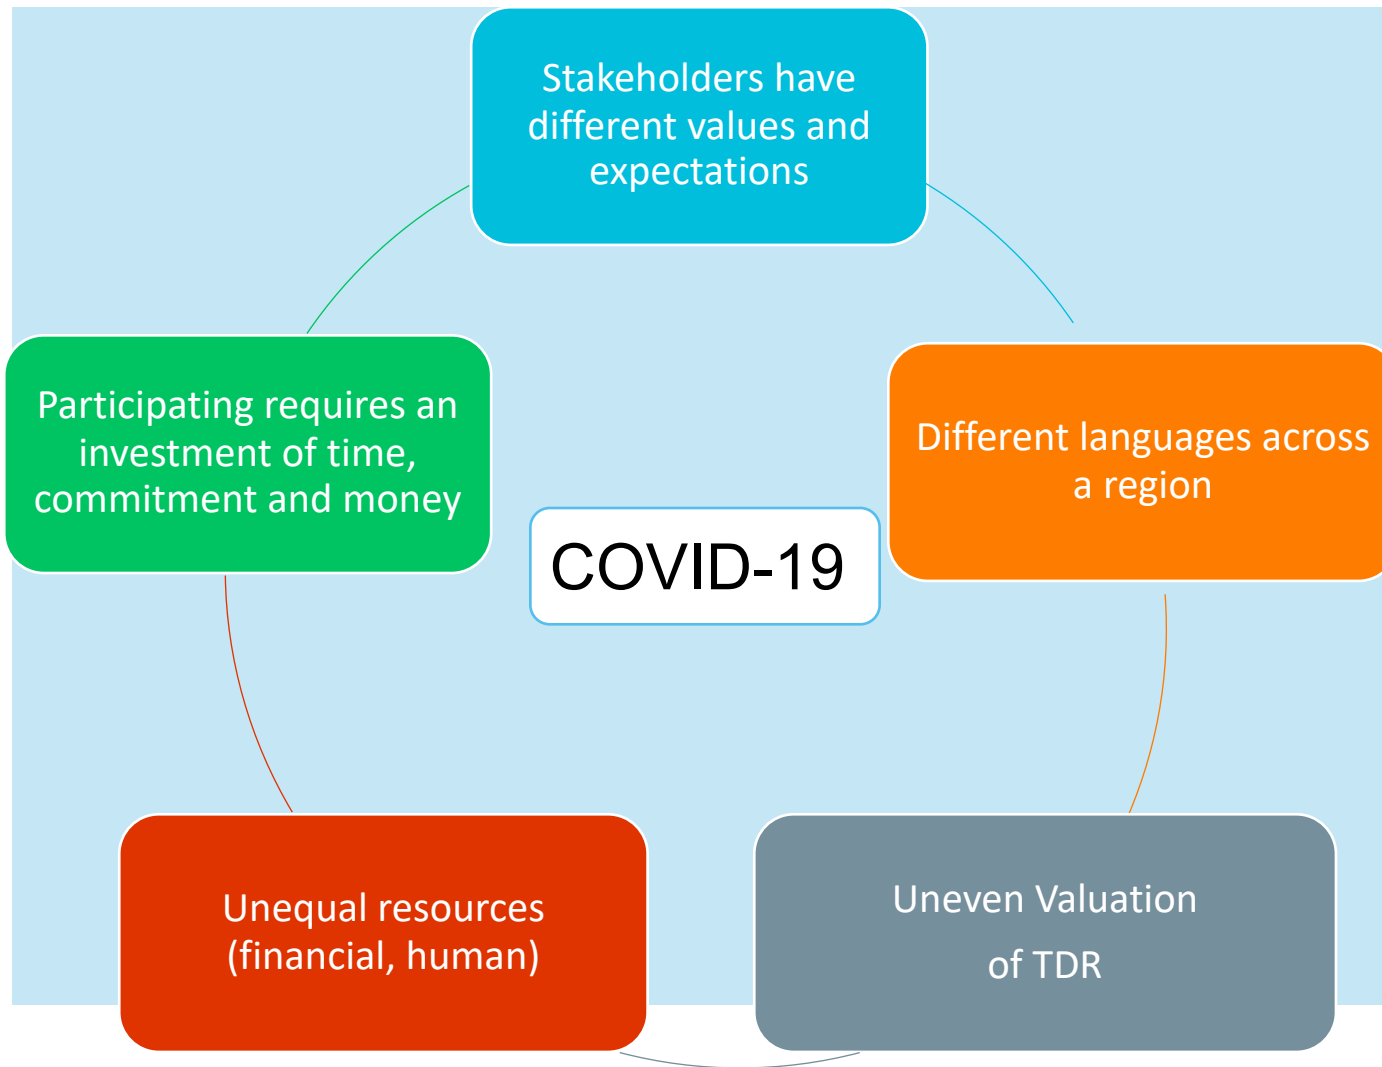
Stakeholders have different values and expectations

Different languages across a region

Uneven Valuation of TDR

Unequal resources (financial, human)

Participating requires an investment of time, commitment and money

COVID-19